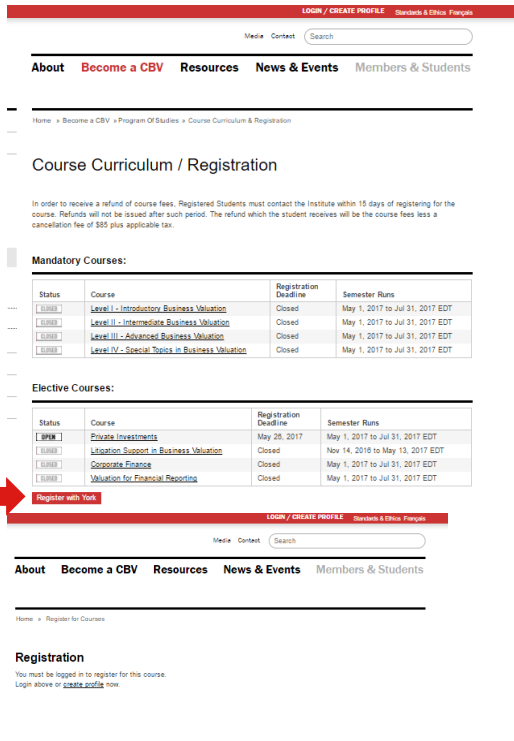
LOGIN / CREATE PROFILE Standards & Ethics Français

Media Contact Search

About Become a CBV Resources News & Events Members & Students

Home » Become a CBV » Program Of Studies » Course Curriculum & Registration

Course Curriculum / Registration

In order to receive a refund of course fees, Registered Students must contact the Institute within 15 days of registering for the course. Refunds will not be issued after such period. The refund which the student receives will be the course fees less a cancellation fee of $85 plus applicable tax.

Mandatory Courses:

| Status | Course | Registration Deadline | Semester Runs |
|---|---|---|---|
| CLOSED | Level I - Introductory Business Valuation | Closed | May 1, 2017 to Jul 31, 2017 EDT |
| CLOSED | Level II - Intermediate Business Valuation | Closed | May 1, 2017 to Jul 31, 2017 EDT |
| CLOSED | Level III - Advanced Business Valuation | Closed | May 1, 2017 to Jul 31, 2017 EDT |
| CLOSED | Level IV - Special Topics in Business Valuation | Closed | May 1, 2017 to Jul 31, 2017 EDT |

Elective Courses:

| Status | Course | Registration Deadline | Semester Runs |
|---|---|---|---|
| OPEN | Private Investments | May 26, 2017 | May 1, 2017 to Jul 31, 2017 EDT |
| CLOSED | Litigation Support in Business Valuation | Closed | Nov 14, 2016 to May 13, 2017 EDT |
| CLOSED | Corporate Finance | Closed | May 1, 2017 to Jul 31, 2017 EDT |
| CLOSED | Valuation for Financial Reporting | Closed | May 1, 2017 to Jul 31, 2017 EDT |

Register with York

LOGIN / CREATE PROFILE Standards & Ethics Français

Media Contact Search

About Become a CBV Resources News & Events Members & Students

Home » Register for Courses

Registration

You must be logged in to register for this course.
Login above or create profile now.